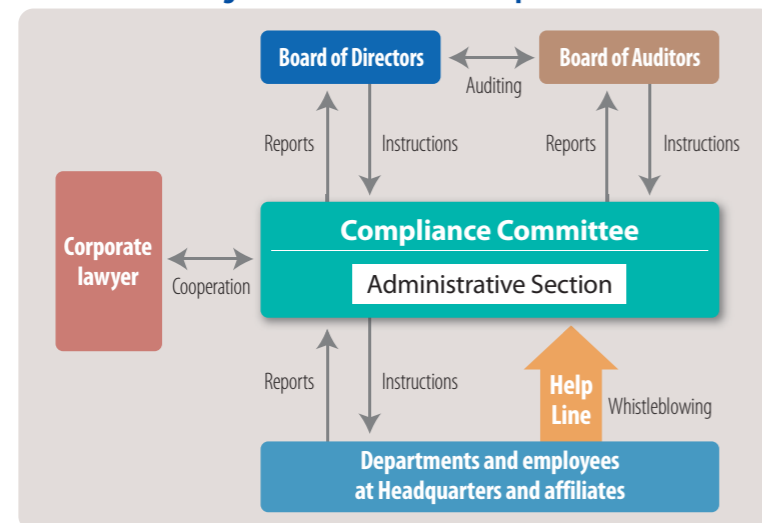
Board of Directors

Auditing

Board of Auditors

Reports

Instructions

Reports

Instructions

Corporate lawyer

Cooperation

Compliance Committee

Administrative Section

Reports

Instructions

Help Line

Whistleblowing

Departments and employees at Headquarters and affiliates